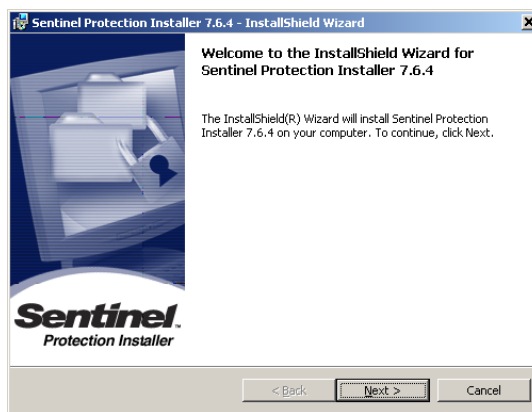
Sentinel Protection Installer 7.6.4 - InstallShield Wizard

Welcome to the InstallShield Wizard for Sentinel Protection Installer 7.6.4

The InstallShield(R) Wizard will install Sentinel Protection Installer 7.6.4 on your computer. To continue, click Next.

Sentinel
Protection Installer

< Back
Next >
Cancel